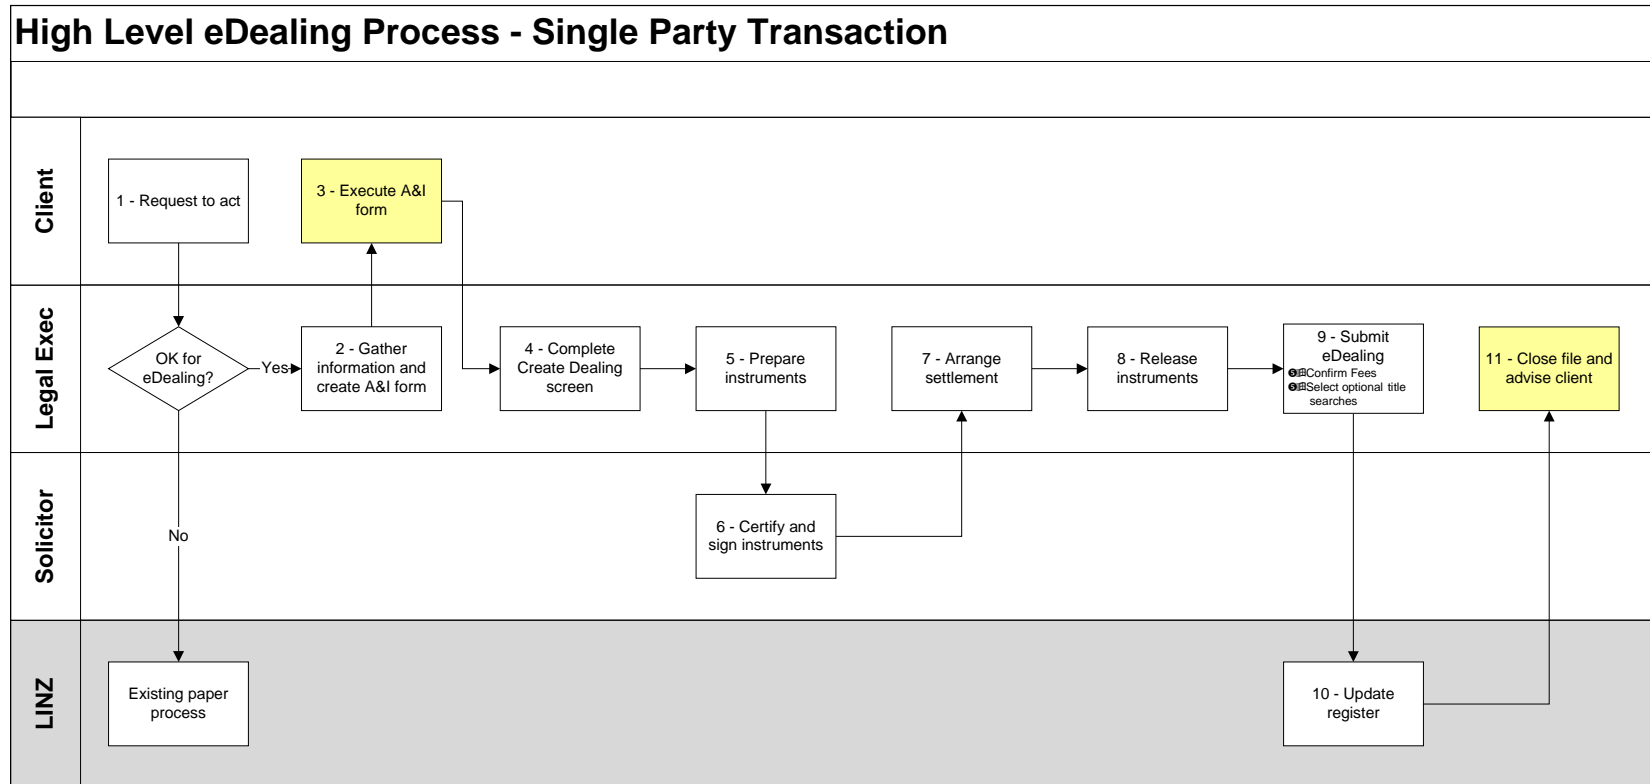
High Level eDealing Process - Single Party Transaction

Client

1 - Request to act

3 - Execute A&I form

Legal Exec

OK for eDealing?

Yes

2 - Gather information and create A&I form

4 - Complete Create Dealing screen

5 - Prepare instruments

7 - Arrange settlement

8 - Release instruments

9 - Submit eDealing
Confirm Fees
Select optional title searches

11 - Close file and advise client

Solicitor

No

6 - Certify and sign instruments

LINZ

Existing paper process

10 - Update register